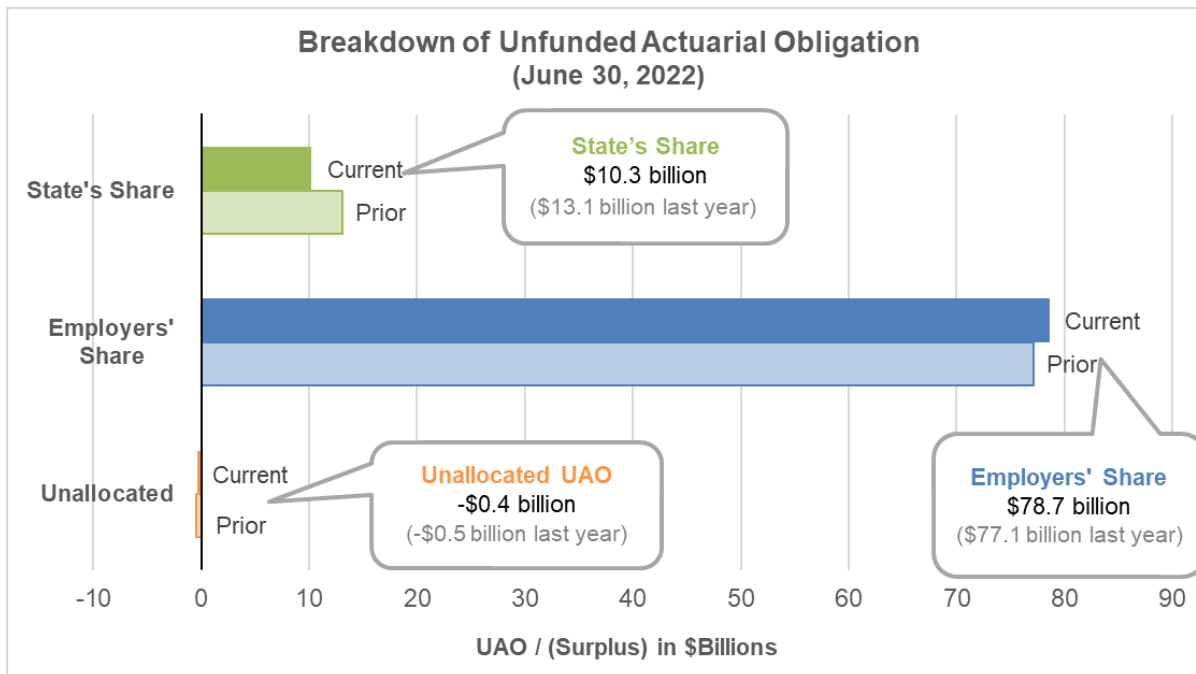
Breakdown of Unfunded Actuarial Obligation
(June 30, 2022)

State's Share

Current

Prior

State's Share
$10.3 billion
($13.1 billion last year)

Employers' Share

Current

Prior

Unallocated

Current

Prior

Unallocated UAO
-$0.4 billion
(-$0.5 billion last year)

Employers' Share
$78.7 billion
($77.1 billion last year)

-10 0 10 20 30 40 50 60 70 80 90

UAO / (Surplus) in $Billions